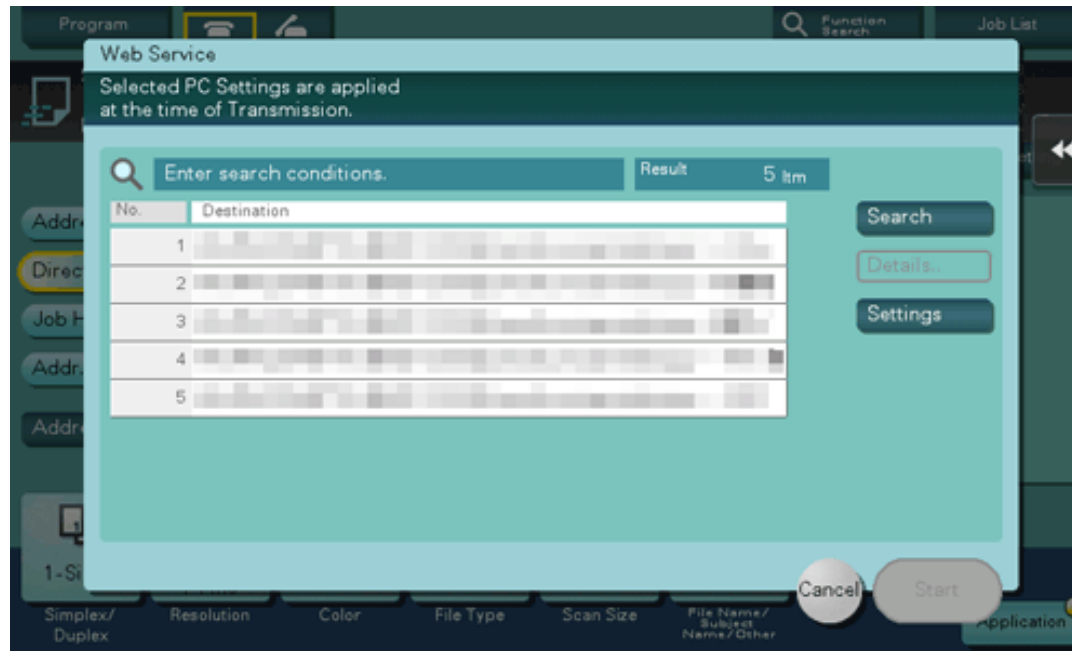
Program

Function Search

Job List

Web Service

Selected PC Settings are applied at the time of Transmission.

Enter search conditions.

Result 5 Itm

| No. | Destination |
|---|---|
| 1 | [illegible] |
| 2 | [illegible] |
| 3 | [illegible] |
| 4 | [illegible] |
| 5 | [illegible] |

Search

Details..

Settings

Addr

Direc

Job H

Addr.

Addr

1-Si

Cancel

Start

Simplex/ Duplex

Resolution

Color

File Type

Scan Size

File Name/ Subject Name/Other

Application